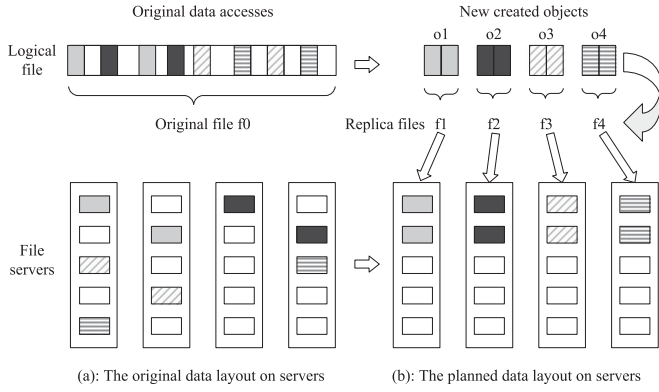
Original data accesses

New created objects

Logical file

o1 o2 o3 o4

Original file f0

Replica files f1 f2 f3 f4

File servers

(a): The original data layout on servers

(b): The planned data layout on servers